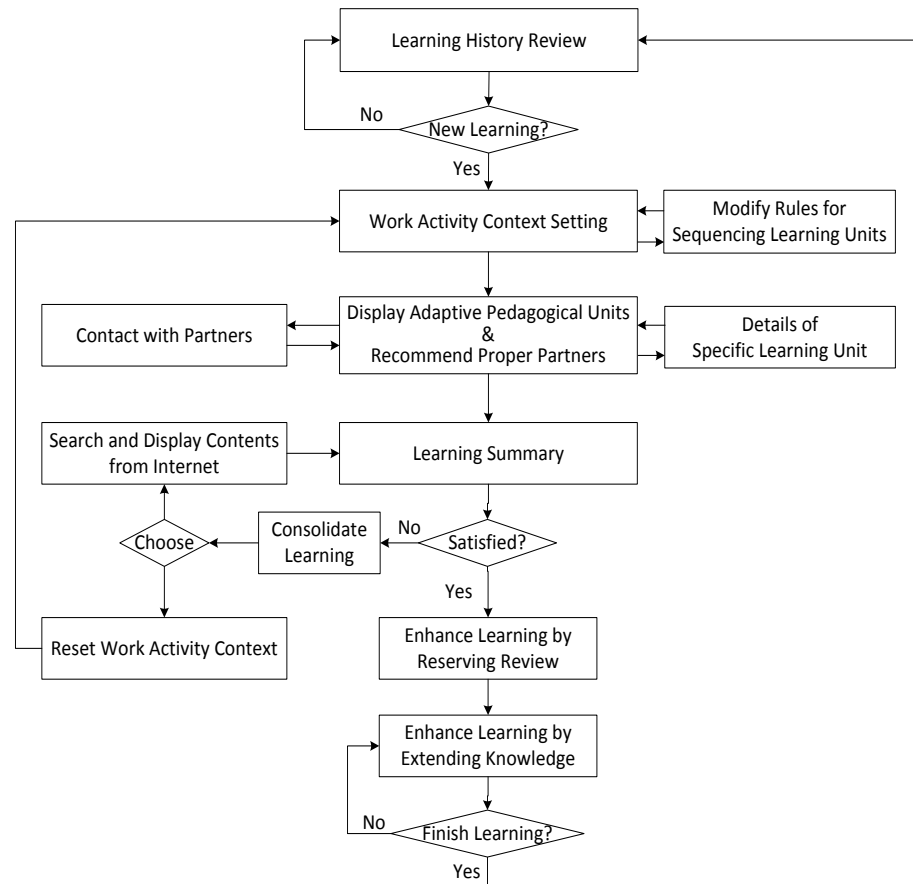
Learning History Review

No

New Learning?

Yes

Work Activity Context Setting

Modify Rules for Sequencing Learning Units

Contact with Partners

Display Adaptive Pedagogical Units & Recommend Proper Partners

Details of Specific Learning Unit

Search and Display Contents from Internet

Learning Summary

Choose

Consolidate Learning

No

Satisfied?

Yes

Reset Work Activity Context

Enhance Learning by Reserving Review

Enhance Learning by Extending Knowledge

No

Finish Learning?

Yes